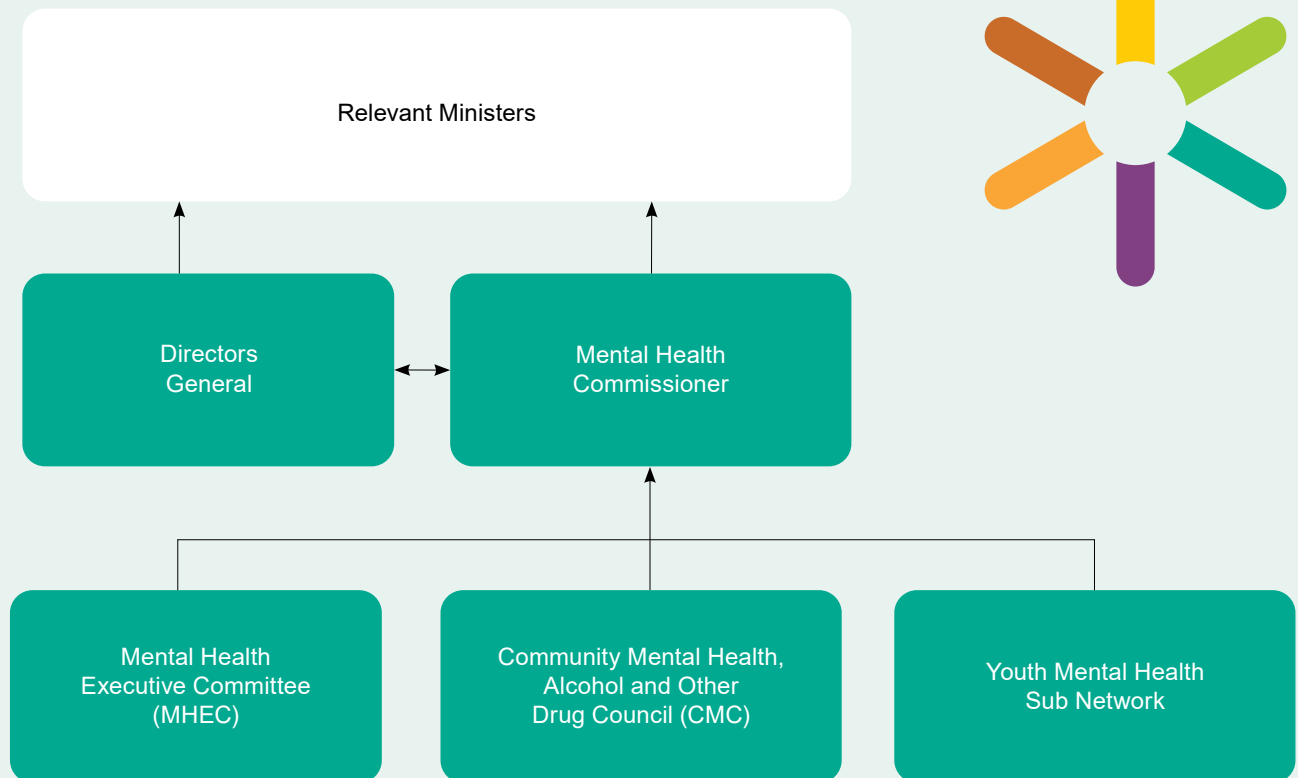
Relevant Ministers

Directors General

Mental Health Commissioner

Mental Health Executive Committee (MHEC)

Community Mental Health, Alcohol and Other Drug Council (CMC)

Youth Mental Health Sub Network